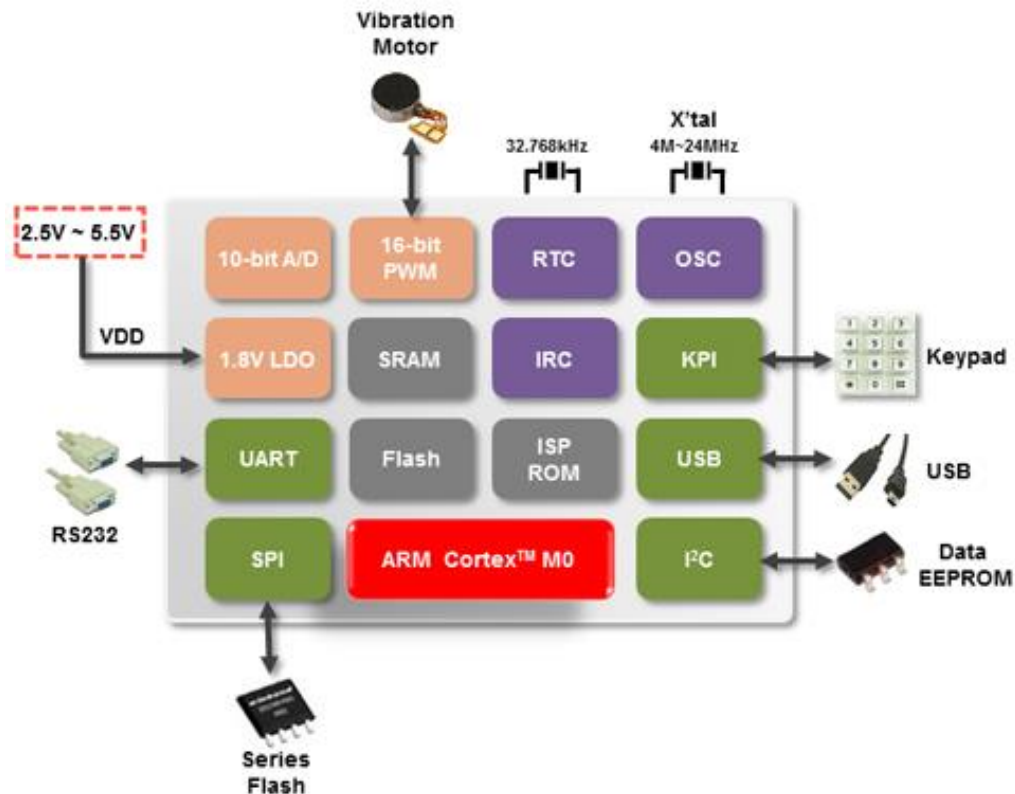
Vibration Motor

X'tal

32.768kHz

4M~24MHz

2.5V ~ 5.5V

10-bit A/D

16-bit PWM

RTC

OSC

VDD

1.8V LDO

SRAM

IRC

KPI

Keypad

UART

Flash

ISP ROM

USB

USB

RS232

SPI

ARM Cortex$^{TM}$ M0

I$^2$C

Data EEPROM

Series Flash